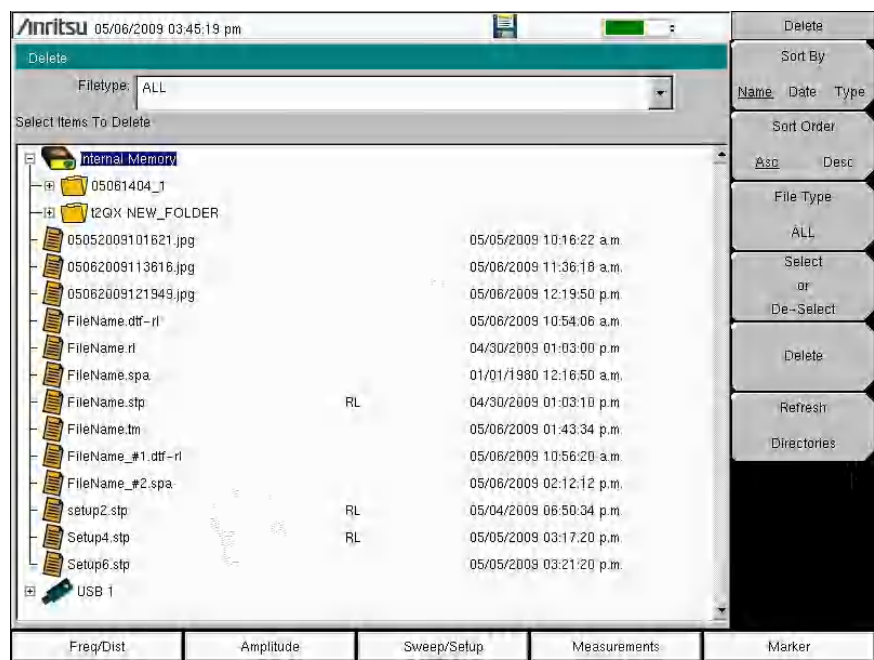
Anritsu 05/06/2009 03:45:19 pm

Delete

Filetype: ALL

Select Items To Delete

Internal Memory
05061404_1
t2QX NEW_FOLDER

| | | |
|---|---|---|
| 05052009101621.jpg | | 05/05/2009 10:16:22 a.m. |
| 05062009113616.jpg | | 05/06/2009 11:36:18 a.m. |
| 05062009121949.jpg | | 05/06/2009 12:19:50 p.m. |
| FileName.dtf-rl | | 05/06/2009 10:54:06 a.m. |
| FileName.rl | | 04/30/2009 01:03:00 p.m. |
| FileName.spa | | 01/01/1980 12:16:50 a.m. |
| FileName.stp | RL | 04/30/2009 01:03:10 p.m. |
| FileName.tm | | 05/06/2009 01:43:34 p.m. |
| FileName_#1.dtf-rl | | 05/06/2009 10:56:20 a.m. |
| FileName_#2.spa | | 05/06/2009 02:12:12 p.m. |
| setup2.stp | RL | 05/04/2009 06:50:34 p.m. |
| Setup4.stp | RL | 05/05/2009 03:17:20 p.m. |
| Setup6.stp | | 05/05/2009 03:21:20 p.m. |

USB 1

Delete

Sort By
Name Date Type

Sort Order
Asc Desc

File Type
ALL

Select
or
De-Select

Delete

Refresh
Directories

Freq/Dist | Amplitude | Sweep/Setup | Measurements | Marker